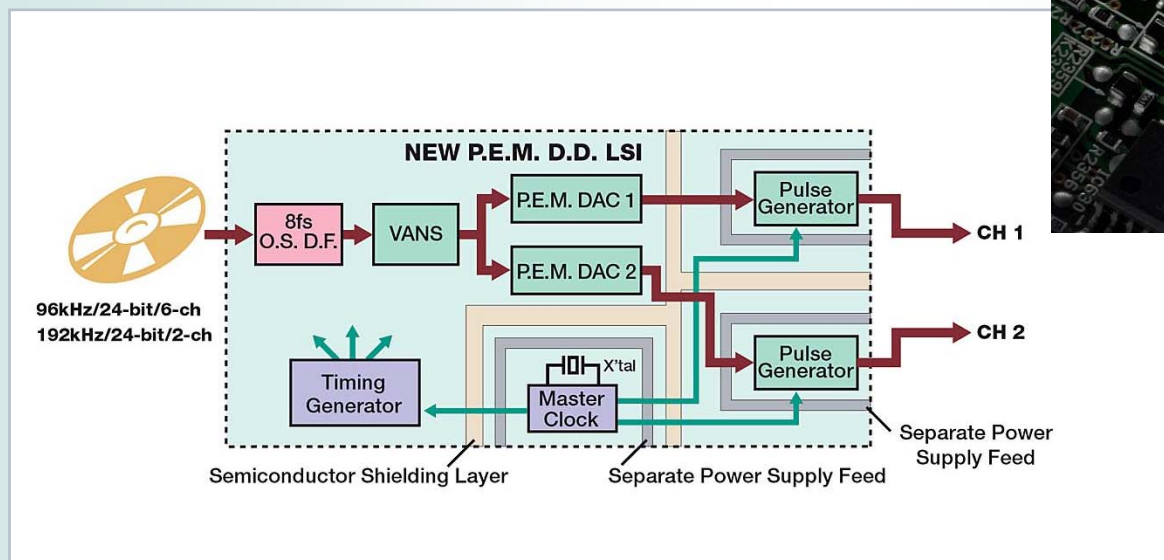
NEW P.E.M. D.D. LSI

96kHz/24-bit/6-ch
192kHz/24-bit/2-ch

8fs
O.S. D.F.

VANS

P.E.M. DAC 1

P.E.M. DAC 2

Pulse
Generator

CH 1

Pulse
Generator

CH 2

Timing
Generator

X'tal

Master
Clock

Separate Power
Supply Feed

Semiconductor Shielding Layer

Separate Power Supply Feed